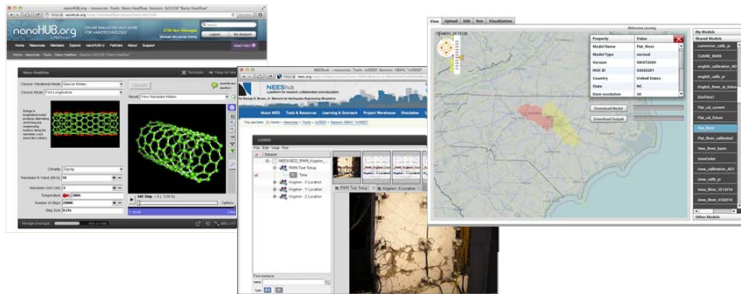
nanoHUB.org
nanoHUB.org
Home
Resources
Tools
Nano Heatflow
Temperature
NEES
NEEShub
Home
About NEES
Tools & Resources
Learning & Outreach
Project Warehouse
Simulation
View
Upload
Edit
Run
Visualization
Welcome Leong
Property
Value
Model Name
ModelType
Version
Country
United States
State
Download Model
Download Output
My Models
Shared Models
Other Models